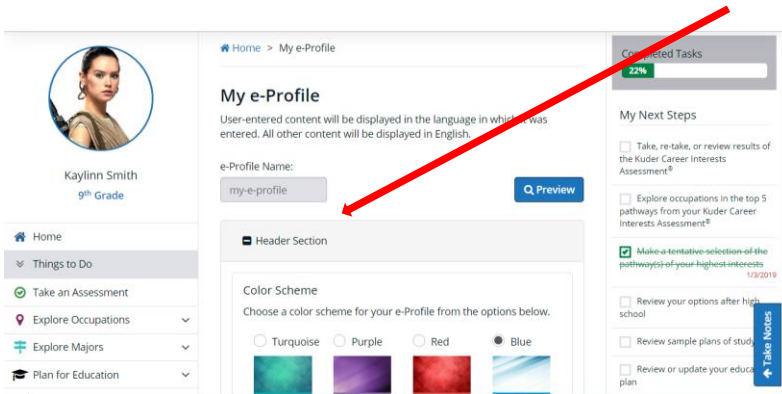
Kaylinn Smith
9th Grade

Home
Things to Do
Take an Assessment
Explore Occupations
Explore Majors
Plan for Education

Home > My e-Profile

My e-Profile

User-entered content will be displayed in the language in which it was entered. All other content will be displayed in English.

e-Profile Name:
my-e-profile
Preview

Header Section

Color Scheme

Choose a color scheme for your e-Profile from the options below.

Turquoise Purple Red Blue

Completed Tasks
22%

My Next Steps

Take, re-take, or review results of the Kuder Career Interests Assessment®

Explore occupations in the top 5 pathways from your Kuder Career Interests Assessment®

Make a tentative selection of the pathway(s) of your highest interests
1/3/2019

Review your options after high school

Review sample plans of study

Review or update your educa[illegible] plan

Take Notes